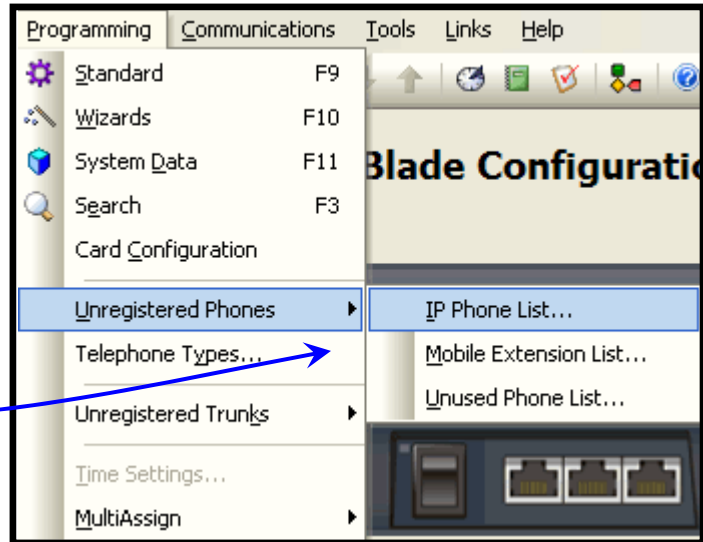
Programming Communications Tools Links Help

Standard F9
Wizards F10
System Data F11
Search F3
Card Configuration
Unregistered Phones
Telephone Types...
Unregistered Trunks
Time Settings...
MultiAssign

Blade Configuratio

IP Phone List...
Mobile Extension List...
Unused Phone List...